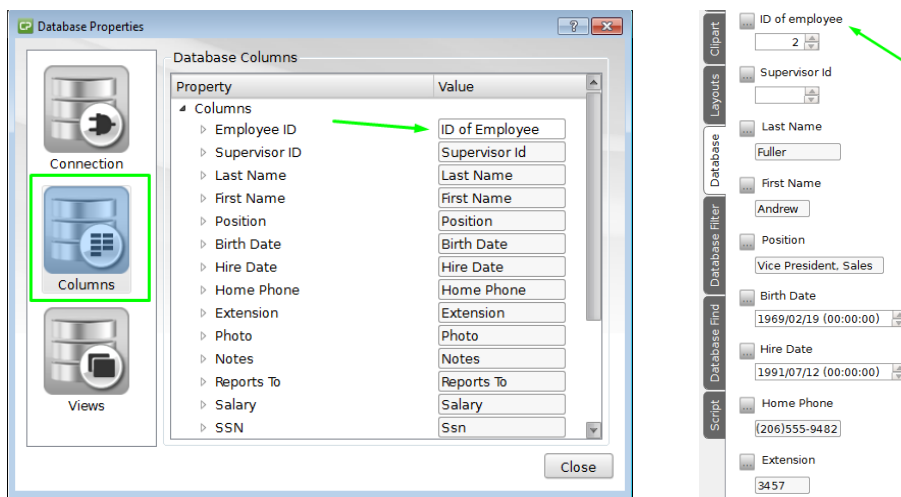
Database Properties

Connection

Columns

Views

Database Columns

| Property | Value |
|---|---|
| Columns | |
| Employee ID | ID of Employee |
| Supervisor ID | Supervisor Id |
| Last Name | Last Name |
| First Name | First Name |
| Position | Position |
| Birth Date | Birth Date |
| Hire Date | Hire Date |
| Home Phone | Home Phone |
| Extension | Extension |
| Photo | Photo |
| Notes | Notes |
| Reports To | Reports To |
| Salary | Salary |
| SSN | Ssn |

Close

Clipart

Layouts

Database

Database Filter

Database Find

Script

ID of employee

2

Supervisor Id

Last Name

Fuller

First Name

Andrew

Position

Vice President, Sales

Birth Date

1969/02/19 (00:00:00)

Hire Date

1991/07/12 (00:00:00)

Home Phone

(206)555-9482

Extension

3457